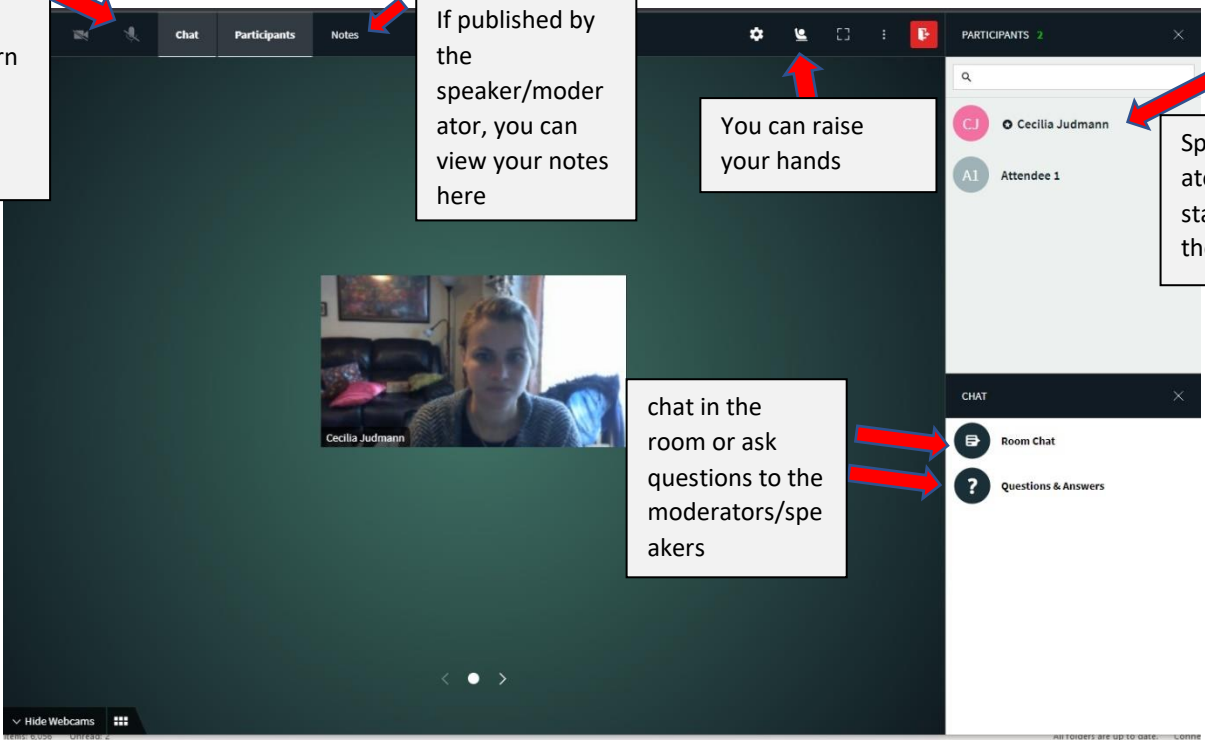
rn

Chat Participants Notes

If published by the speaker/moderator, you can view your notes here

You can raise your hands

PARTICIPANTS 2

CJ Cecilia Judmann

A1 Attendee 1

Sp
at
sta
the

Cecilia Judmann

chat in the room or ask questions to the moderators/speakers

CHAT

Room Chat

Questions & Answers

Hide Webcams

Items: 6,056 Unread: 2

All folders are up to date. Conne